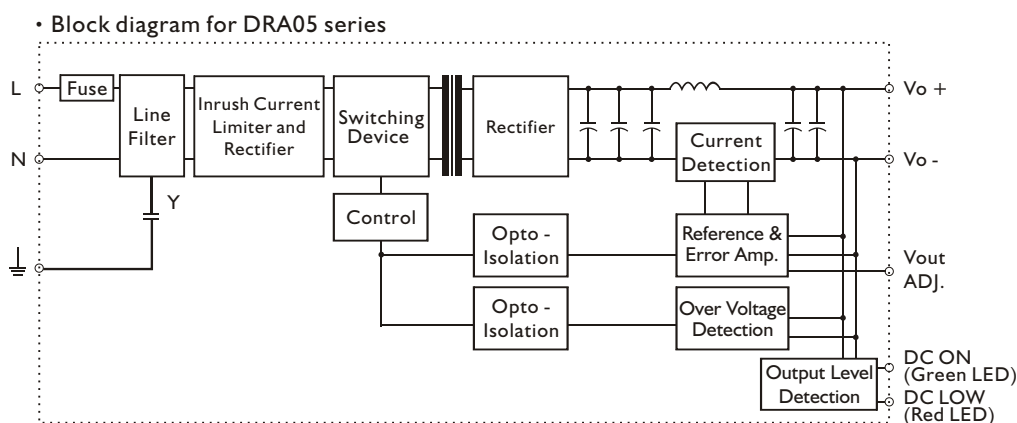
• Block diagram for DRA05 series

L
N
Fuse
Line Filter
Y
Inrush Current Limiter and Rectifier
Switching Device
Control
Rectifier
Current Detection
Opto - Isolation
Opto - Isolation
Reference & Error Amp.
Over Voltage Detection
Output Level Detection
Vo +
Vo -
Vout ADJ.
DC ON (Green LED)
DC LOW (Red LED)